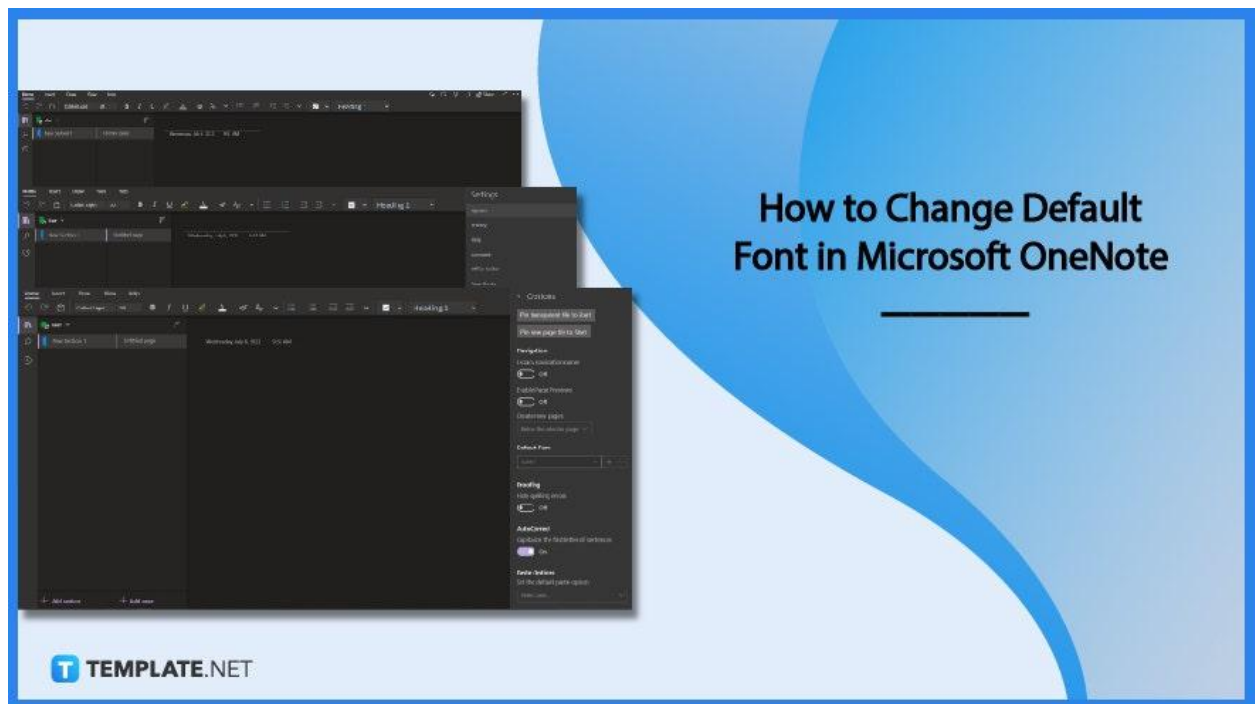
Settings

Options

Heading 1

Heading 1

Pin templates file to Start

Pin new page file to Start

Navigation

Off

Enable Panel Previews

Off

Default Font

Proofing

Hide spelling errors

Off

AutoCorrect

Capitalize the first letter of sentences

On

Paste Options

Set the default paste option

+ Add section

+ Add page

How to Change Default Font in Microsoft OneNote

TEMPLATE.NET